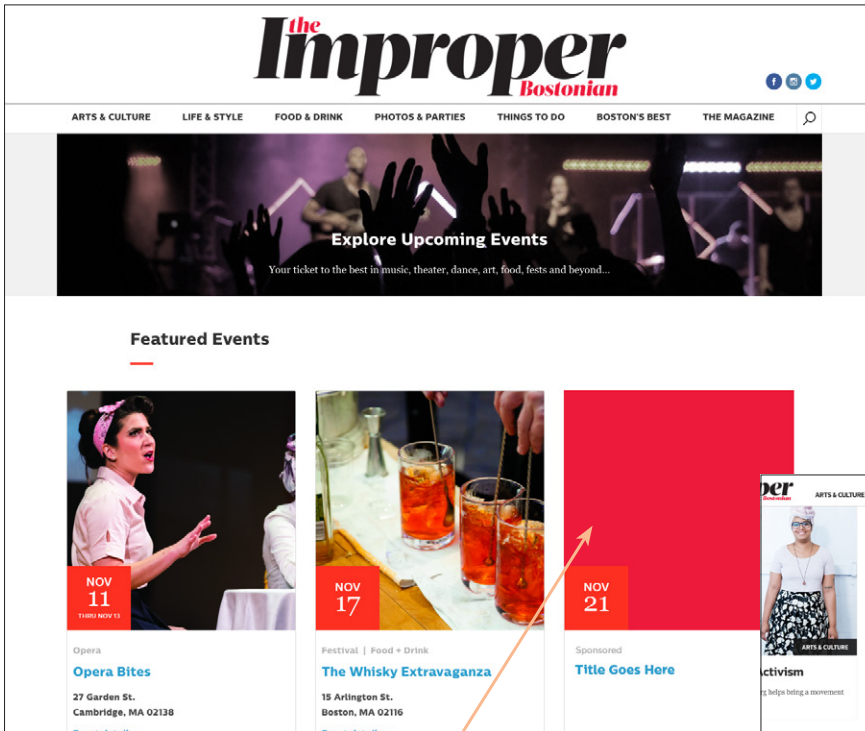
the Improper Bostonian

ARTS & CULTURE LIFE & STYLE FOOD & DRINK PHOTOS & PARTIES THINGS TO DO BOSTON'S BEST THE MAGAZINE

Explore Upcoming Events

Your ticket to the best in music, theater, dance, art, food, fests and beyond...

Featured Events

NOV 11 THRU NOV 13

Opera

Opera Bites

27 Garden St.
Cambridge, MA 02138

NOV 17

Festival | Food + Drink

The Whisky Extravaganza

15 Arlington St.
Boston, MA 02116

NOV 21

Sponsored

Title Goes Here

per Bostonian ARTS & CULTURE

ARTS & CULTURE

Activism

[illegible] helps bring a movement